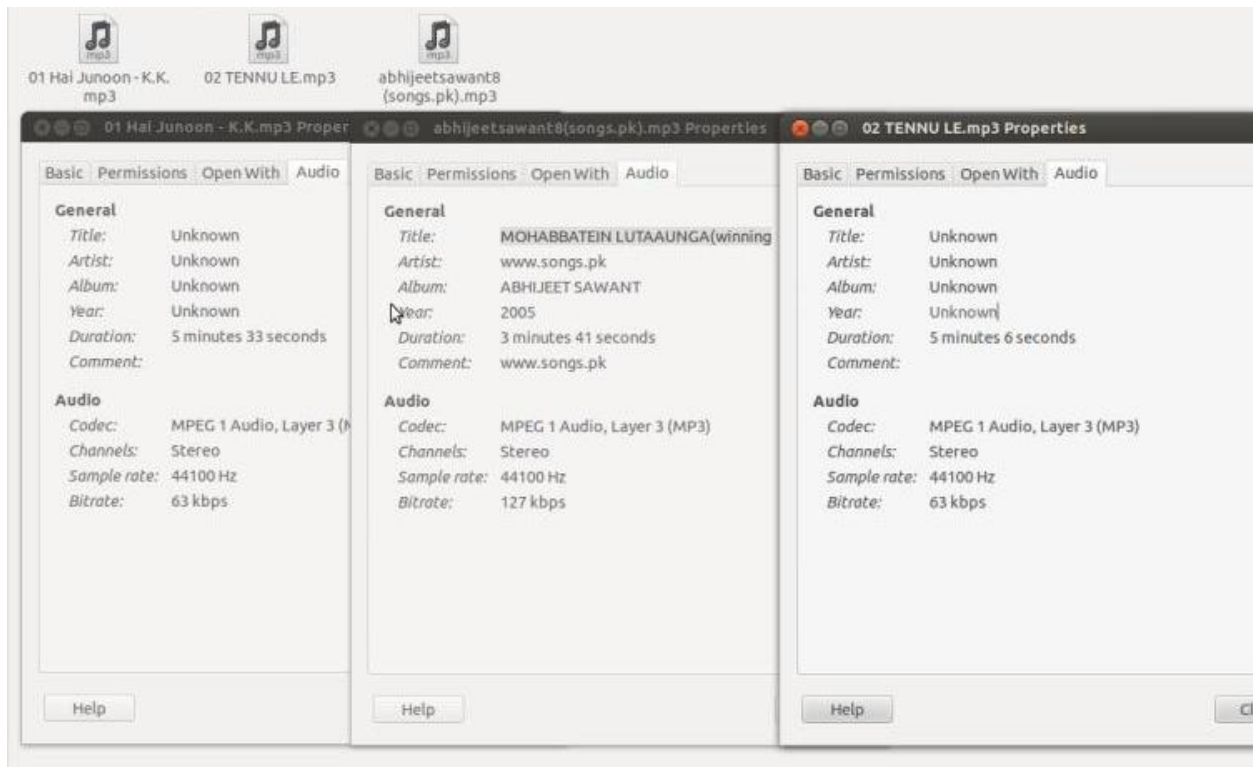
mp3
01 Hai Junoon - K.K. mp3

mp3
02 TENNU LE.mp3

mp3
abhijeetsawant8 (songs.pk).mp3

01 Hai Junoon - K.K.mp3 Proper

Basic Permissions Open With Audio

General
Title: Unknown
Artist: Unknown
Album: Unknown
Year: Unknown
Duration: 5 minutes 33 seconds
Comment:

Audio
Codec: MPEG 1 Audio, Layer 3 (M
Channels: Stereo
Sample rate: 44100 Hz
Bitrate: 63 kbps

Help

abhijeetsawant8(songs.pk).mp3 Properties

Basic Permissions Open With Audio

General
Title: MOHABBATEIN LUTAAUNGA(winning
Artist: www.songs.pk
Album: ABHIJEET SAWANT
Year: 2005
Duration: 3 minutes 41 seconds
Comment: www.songs.pk

Audio
Codec: MPEG 1 Audio, Layer 3 (MP3)
Channels: Stereo
Sample rate: 44100 Hz
Bitrate: 127 kbps

Help

02 TENNU LE.mp3 Properties

Basic Permissions Open With Audio

General
Title: Unknown
Artist: Unknown
Album: Unknown
Year: Unknown
Duration: 5 minutes 6 seconds
Comment:

Audio
Codec: MPEG 1 Audio, Layer 3 (MP3)
Channels: Stereo
Sample rate: 44100 Hz
Bitrate: 63 kbps

Help

Cl